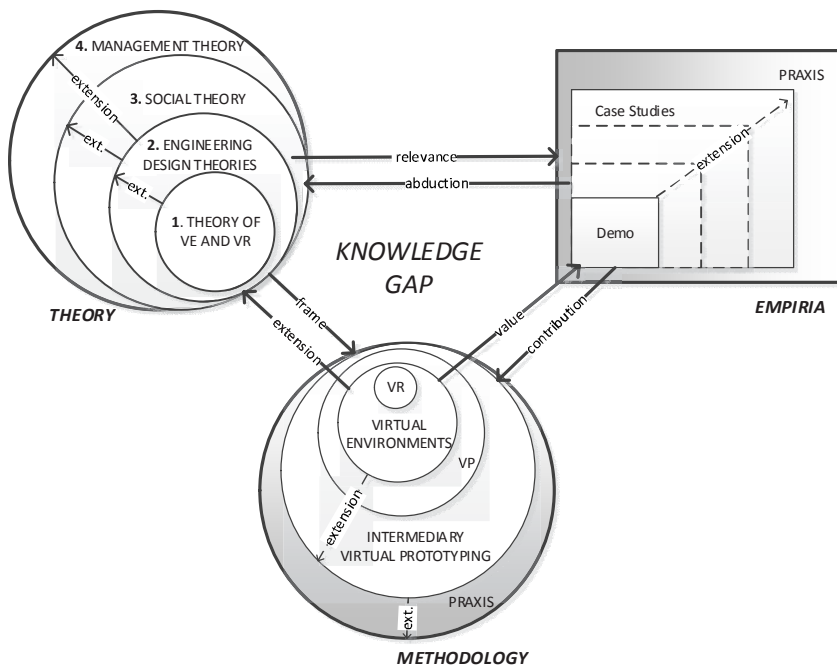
4. MANAGEMENT THEORY
extension
3. SOCIAL THEORY
ext.
2. ENGINEERING DESIGN THEORIES
ext.
1. THEORY OF VE AND VR
THEORY

relevance
abduction

PRAXIS
Case Studies
extension
Demo
EMPIRIA

KNOWLEDGE GAP

frame
extension
value
contribution

VR
VIRTUAL ENVIRONMENTS
VP
extension
INTERMEDIARY VIRTUAL PROTOTYPING
PRAXIS
ext.
METHODOLOGY